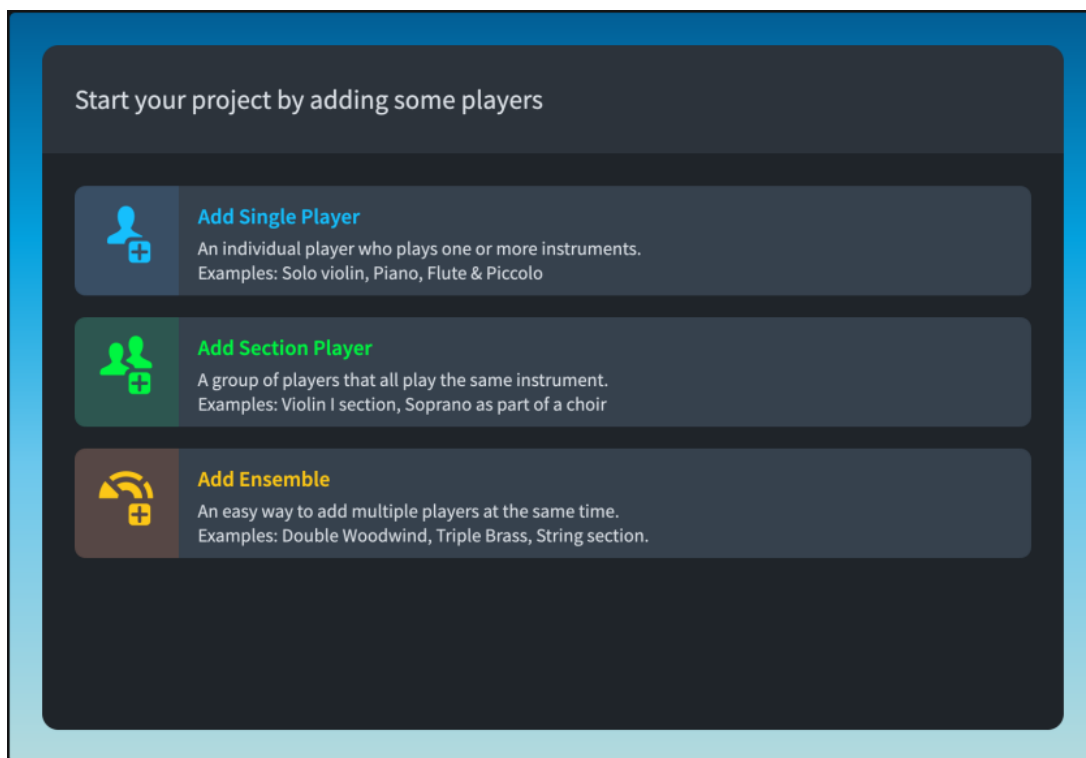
Start your project by adding some players

Add Single Player
An individual player who plays one or more instruments.
Examples: Solo violin, Piano, Flute & Piccolo

Add Section Player
A group of players that all play the same instrument.
Examples: Violin I section, Soprano as part of a choir

Add Ensemble
An easy way to add multiple players at the same time.
Examples: Double Woodwind, Triple Brass, String section.